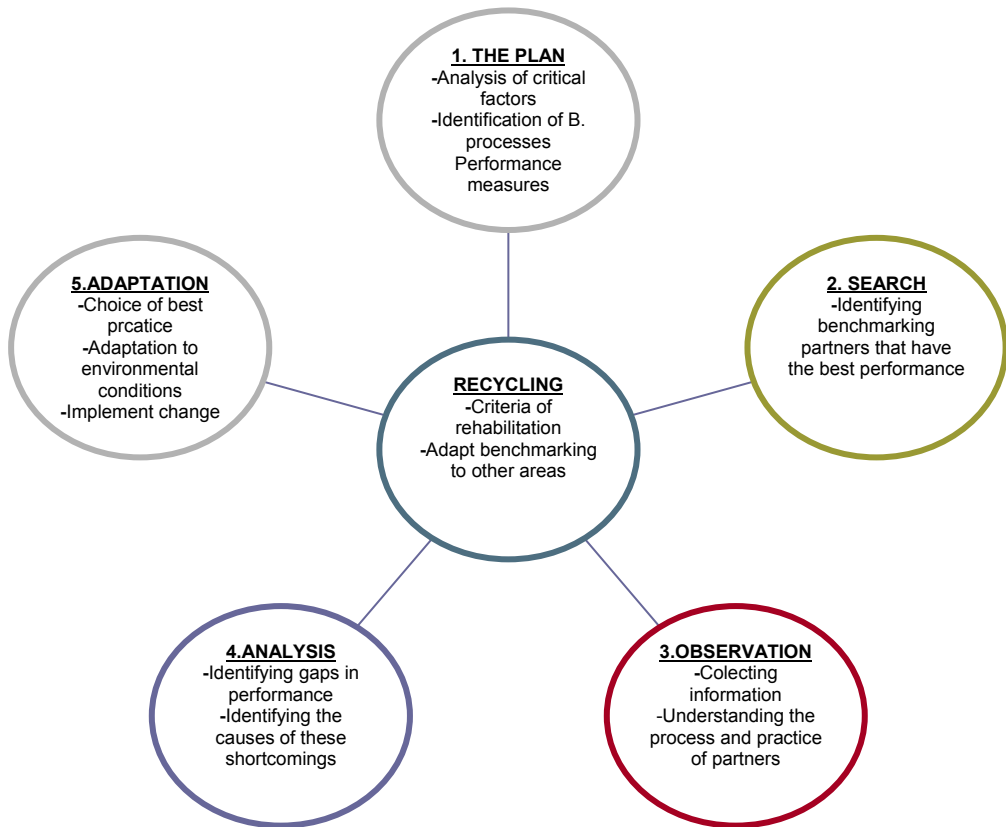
1. THE PLAN
-Analysis of critical factors
-Identification of B. processes
Performance measures

5.ADAPTATION
-Choice of best prcatice
-Adaptation to environmental conditions
-Implement change

2. SEARCH
-Identifying benchmarking partners that have the best performance

RECYCLING
-Criteria of rehabilitation
-Adapt benchmarking to other areas

4.ANALYSIS
-Identifying gaps in performance
-Identifying the causes of these shortcomings

3.OBSERVATION
-Colecting information
-Understanding the process and practice of partners